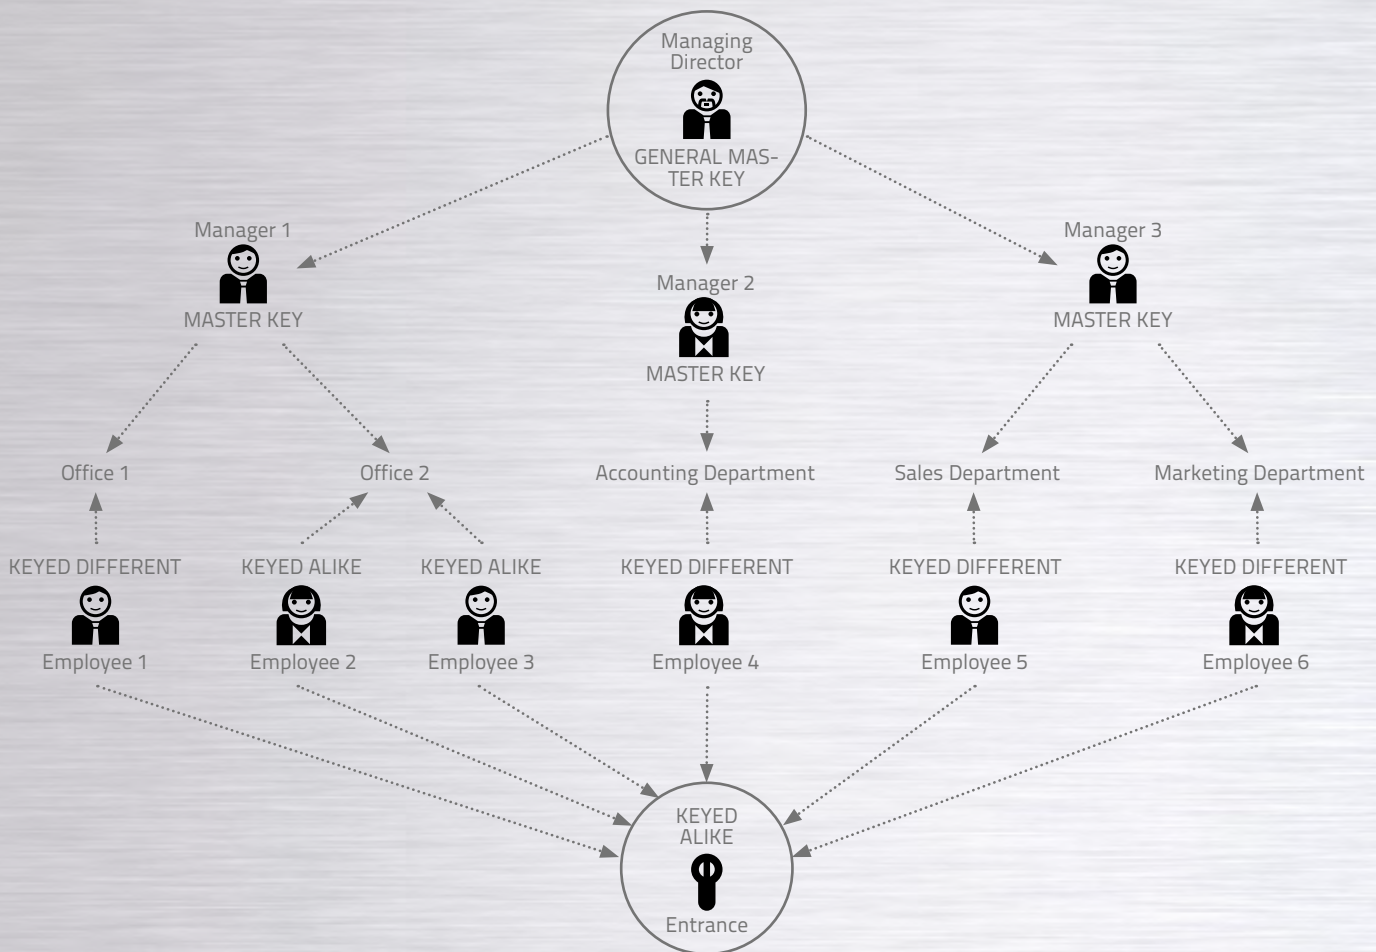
Managing Director

GENERAL MASTER KEY

Manager 1

MASTER KEY

Manager 2

MASTER KEY

Manager 3

MASTER KEY

Office 1

Office 2

Accounting Department

Sales Department

Marketing Department

KEYED DIFFERENT

Employee 1

KEYED ALIKE

Employee 2

KEYED ALIKE

Employee 3

KEYED DIFFERENT

Employee 4

KEYED DIFFERENT

Employee 5

KEYED DIFFERENT

Employee 6

KEYED ALIKE

Entrance